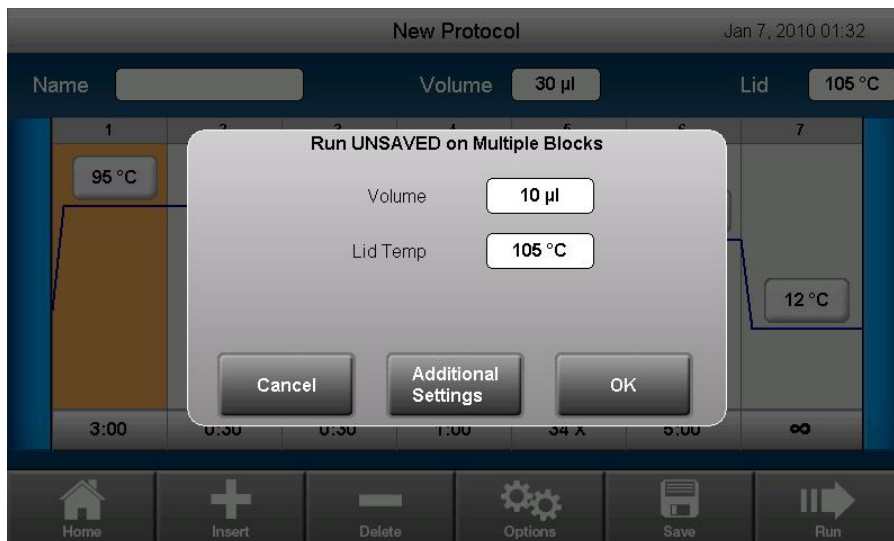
New Protocol

Jan 7, 2010 01:32

Name

Volume 30 µl

Lid 105 °C

1

7

95 °C

12 °C

Run UNSAVED on Multiple Blocks

Volume 10 µl

Lid Temp 105 °C

Cancel

Additional Settings

OK

3:00

∞

Home

Insert

Delete

Options

Save

Run